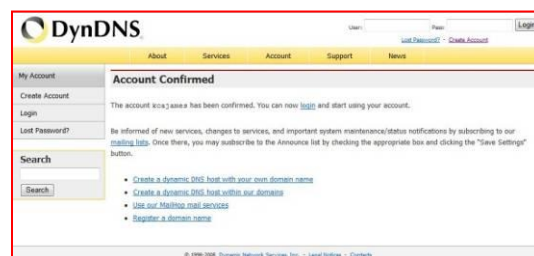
DynDNS

User: Pass: Login
Lost Password? - Create Account

About Services Account Support News

My Account
Create Account
Login
Lost Password?

Search
Search

Account Confirmed

The account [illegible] has been confirmed. You can now login and start using your account.

Be informed of new services, changes to services, and important system maintenance/status notifications by subscribing to our mailing lists. Once there, you may subscribe to the Announce list by checking the appropriate box and clicking the "Save Settings" button.

- Create a dynamic DNS host with your own domain name
- Create a dynamic DNS host within our domains
- Use our MailHop mail services
- Register a domain name

© 1998-2006 Dynamic Network Services, Inc. - Legal Notices - Contacts